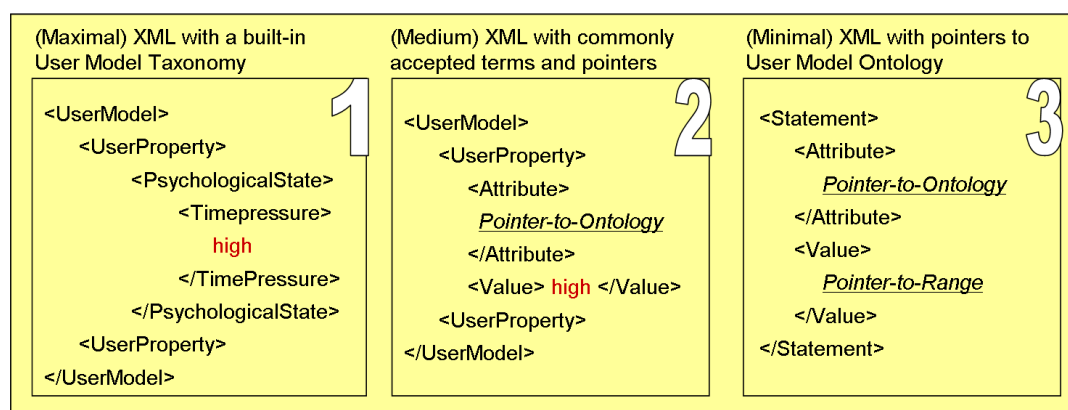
(Maximal) XML with a built-in User Model Taxonomy

1

<UserModel>
<UserProperty>
<PsychologicalState>
<Timepressure>
high
</TimePressure>
</PsychologicalState>
<UserProperty>
</UserModel>

(Medium) XML with commonly accepted terms and pointers

2

<UserModel>
<UserProperty>
<Attribute>
Pointer-to-Ontology
</Attribute>
<Value> high </Value>
<UserProperty>
</UserModel>

(Minimal) XML with pointers to User Model Ontology

3

<Statement>
<Attribute>
Pointer-to-Ontology
</Attribute>
<Value>
Pointer-to-Range
</Value>
</Statement>